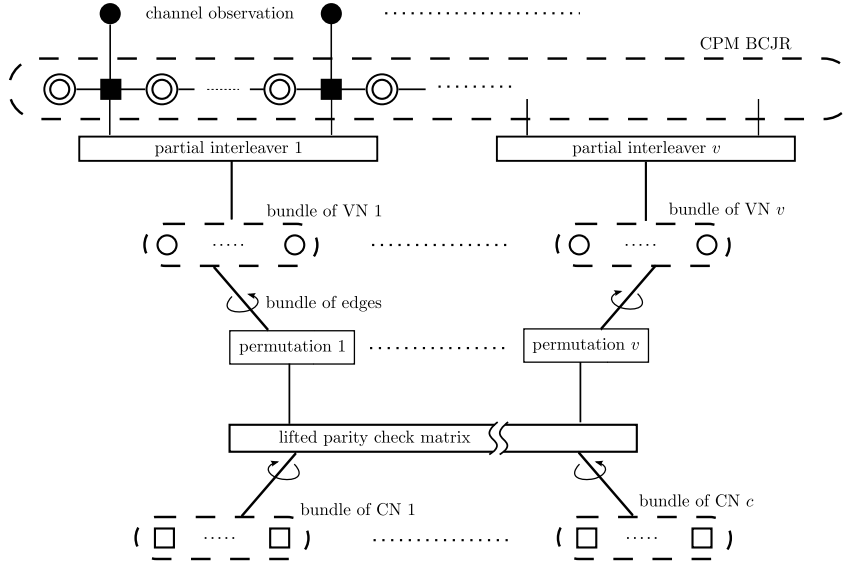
channel observation

CPM BCJR

partial interleaver 1

partial interleaver $v$

bundle of VN 1

bundle of VN $v$

bundle of edges

permutation 1

permutation $v$

lifted parity check matrix

bundle of CN 1

bundle of CN $c$